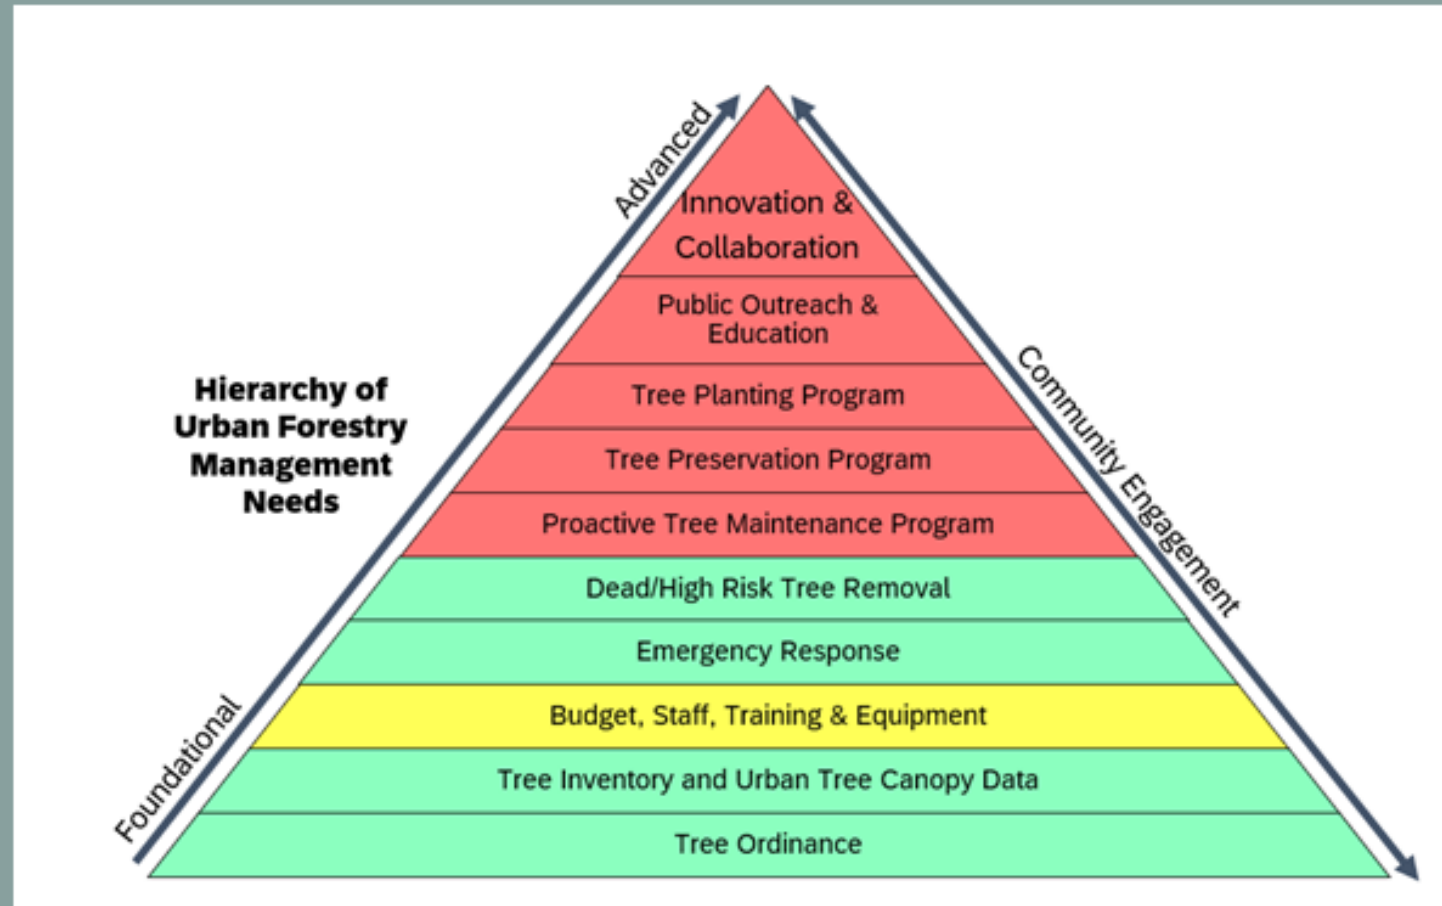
Hierarchy of Urban Forestry Management Needs

Advanced

Foundational

Community Engagement

Innovation & Collaboration

Public Outreach & Education

Tree Planting Program

Tree Preservation Program

Proactive Tree Maintenance Program

Dead/High Risk Tree Removal

Emergency Response

Budget, Staff, Training & Equipment

Tree Inventory and Urban Tree Canopy Data

Tree Ordinance